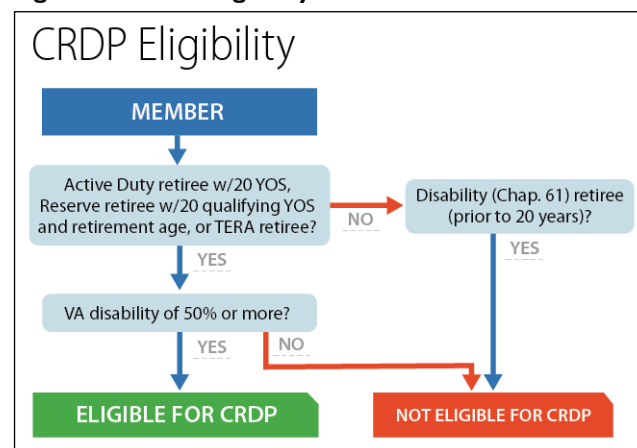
CRDP Eligibility

MEMBER

Active Duty retiree w/20 YOS, Reserve retiree w/20 qualifying YOS and retirement age, or TERA retiree?

NO

Disability (Chap. 61) retiree (prior to 20 years)?

YES

YES

VA disability of 50% or more?

YES

NO

ELIGIBLE FOR CRDP

NOT ELIGIBLE FOR CRDP